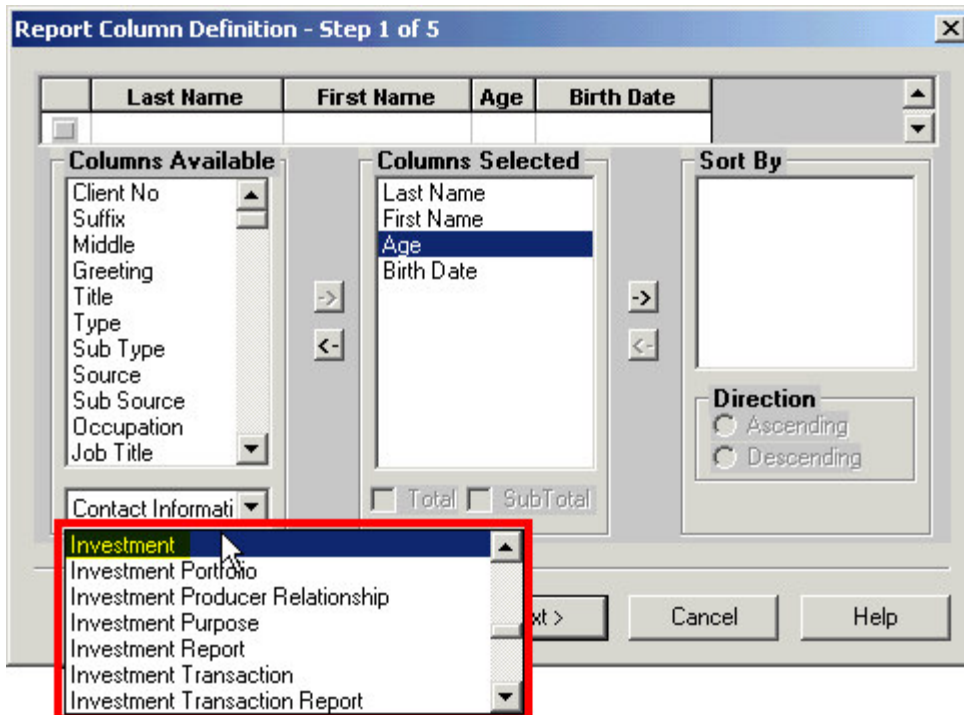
Report Column Definition - Step 1 of 5

| Last Name | First Name | Age | Birth Date |
|---|---|---|---|

Columns Available
Client No
Suffix
Middle
Greeting
Title
Type
Sub Type
Source
Sub Source
Occupation
Job Title

Contact Informati

Investment
Investment Portfolio
Investment Producer Relationship
Investment Purpose
Investment Report
Investment Transaction
Investment Transaction Report

->
<-

Columns Selected
Last Name
First Name
Age
Birth Date

Total
SubTotal

->
<-

Sort By

Direction
Ascending
Descending

xt >
Cancel
Help